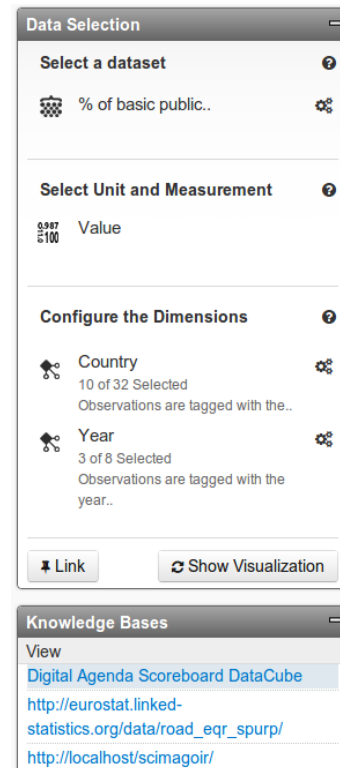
Data Selection

Select a dataset

% of basic public..

Select Unit and Measurement

0.987
0.100
Value

Configure the Dimensions

Country
10 of 32 Selected
Observations are tagged with the..

Year
3 of 8 Selected
Observations are tagged with the year..

Link

Show Visualization

Knowledge Bases

View

Digital Agenda Scoreboard DataCube

http://eurostat.linked-statistics.org/data/road_eqr_spurp/

http://localhost/scimagoir/